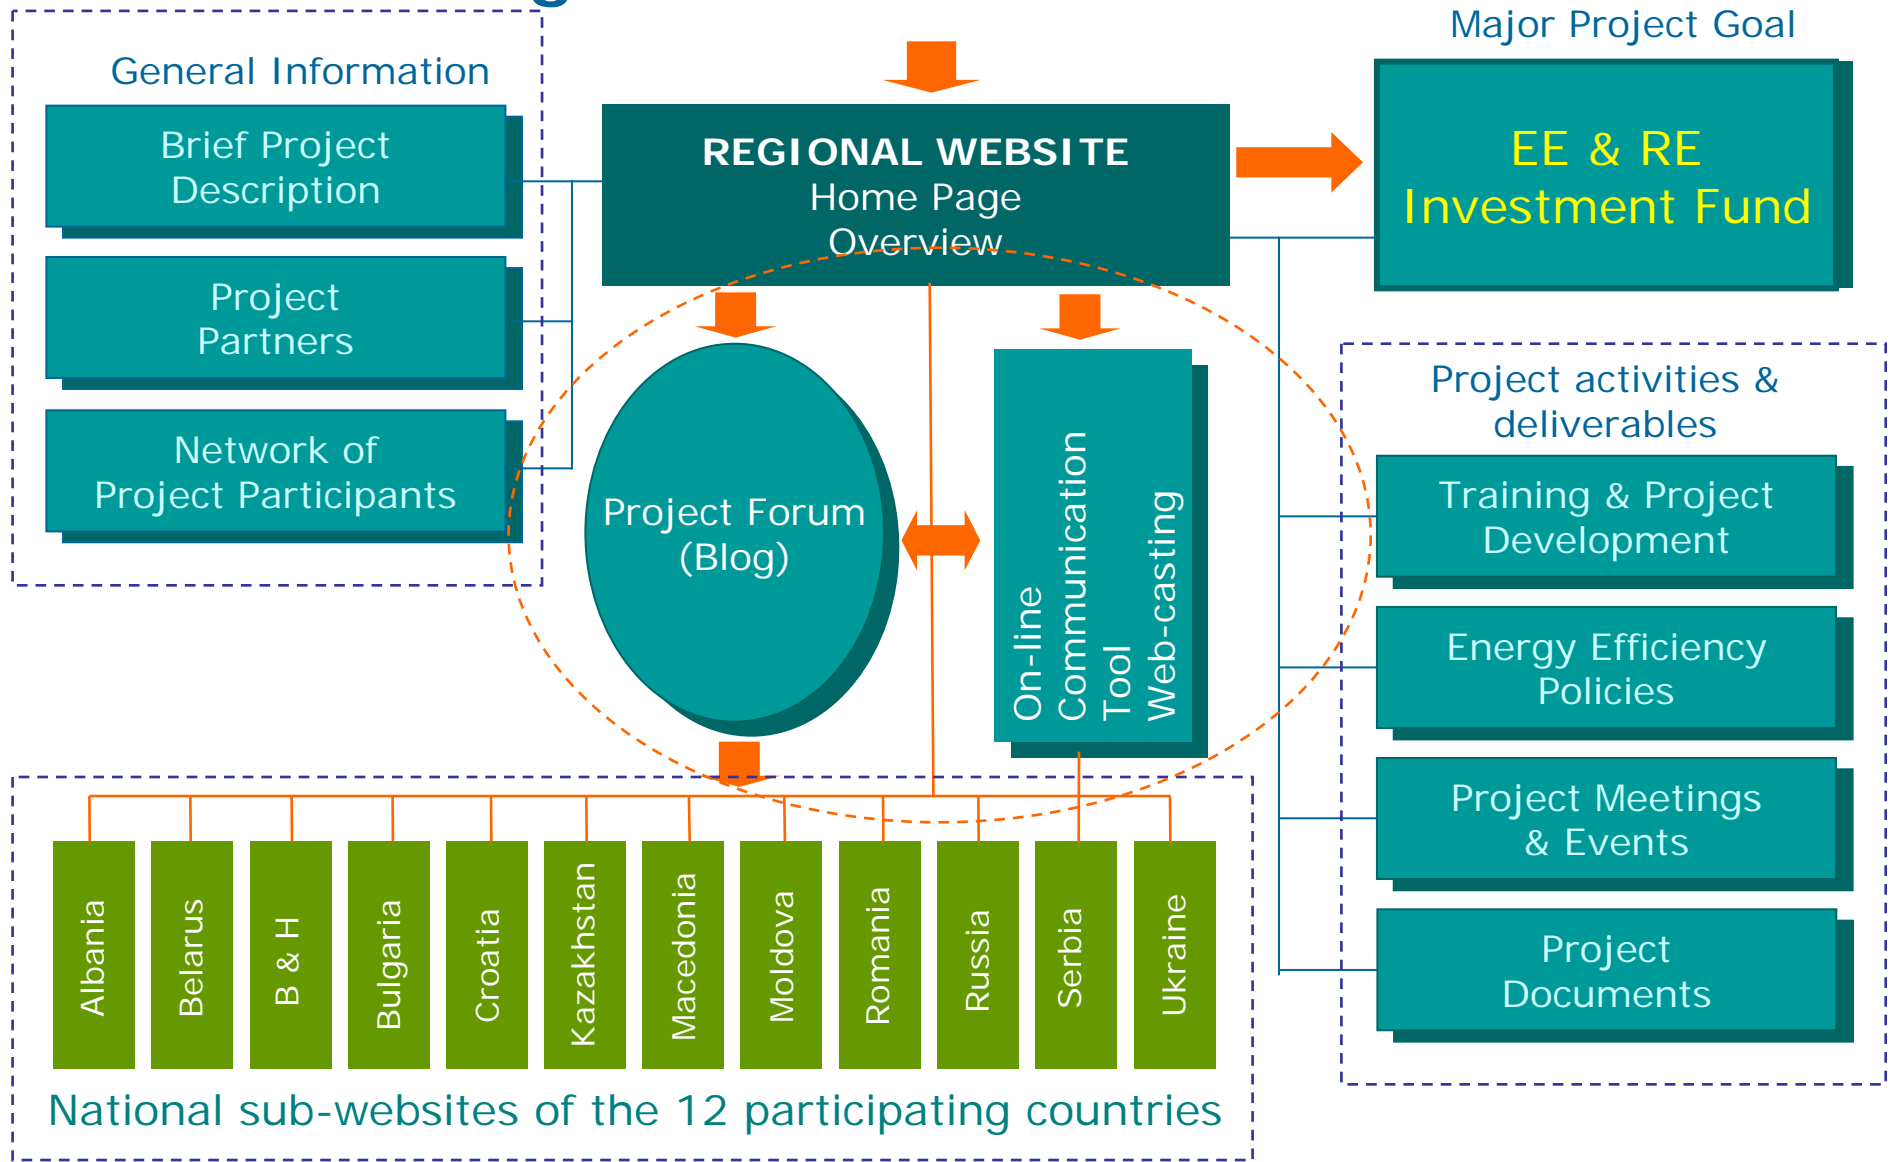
General Information

Brief Project Description

Project Partners

Network of Project Participants

REGIONAL WEBSITE
Home Page
Overview

Major Project Goal

EE & RE Investment Fund

Project Forum (Blog)

On-line Communication Tool
Web-casting

Project activities & deliverables

Training & Project Development

Energy Efficiency Policies

Project Meetings & Events

Project Documents

Albania

Belarus

B & H

Bulgaria

Croatia

Kazakhstan

Macedonia

Moldova

Romania

Russia

Serbia

Ukraine

National sub-websites of the 12 participating countries